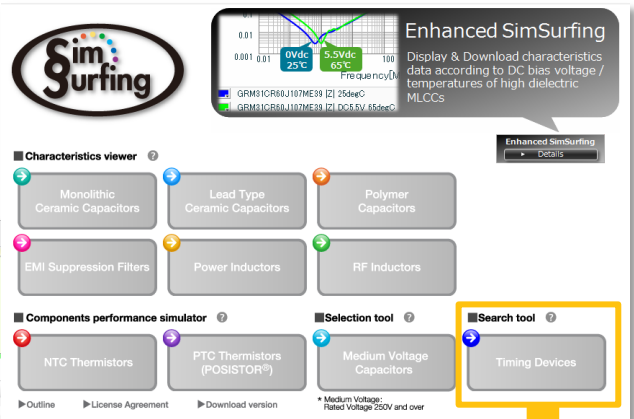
SimSurfing

0.01
0.001
0.01
100
0Vdc 25℃
5.5Vdc 65℃
Frequency[M
GRM31CR60J107ME39 [Z] 25degC
GRM31CR60J107ME39 [Z] DC5.5V 65degC

Enhanced SimSurfing
Display & Download characteristics data according to DC bias voltage / temperatures of high dielectric MLCCs

Enhanced SimSurfing
Details

■ Characteristics viewer ?

Monolithic Ceramic Capacitors
Lead Type Ceramic Capacitors
Polymer Capacitors
EMI Suppression Filters
Power Inductors
RF Inductors

■ Components performance simulator ?
NTC Thermistors
PTC Thermistors (POSISTOR®)

■ Selection tool ?
Medium Voltage Capacitors
* Medium Voltage: Rated Voltage 250V and over

■ Search tool ?
Timing Devices

▶Outline ▶License Agreement ▶Download version